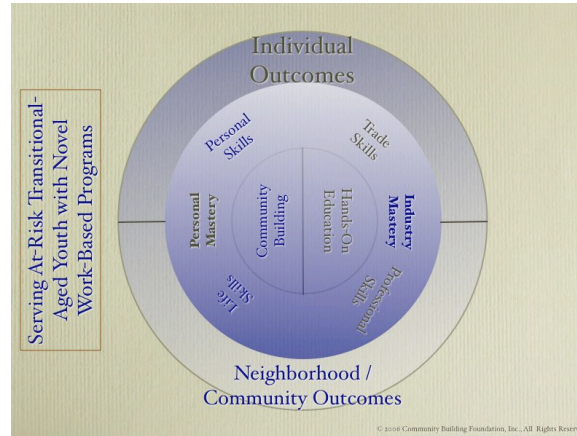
Serving At-Risk Transitional-Aged Youth with Novel Work-Based Programs

Individual Outcomes

Personal Skills

Trade Skills

Personal Mastery

Community Building

Hands-On Education

Industry Mastery

Life Skills

Professional Skills

Neighborhood / Community Outcomes

© 2008 Community Building Foundation, Inc., All Rights Reser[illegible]